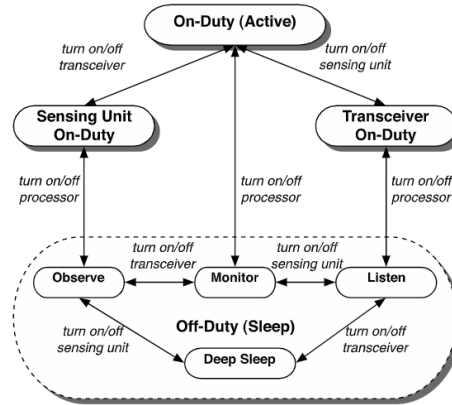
On-Duty (Active)

turn on/off transceiver

turn on/off sensing unit

Sensing Unit On-Duty

Transceiver On-Duty

turn on/off processor

turn on/off processor

turn on/off processor

turn on/off transceiver

turn on/off sensing unit

Observe

Monitor

Listen

Off-Duty (Sleep)

turn on/off sensing unit

turn on/off transceiver

Deep Sleep